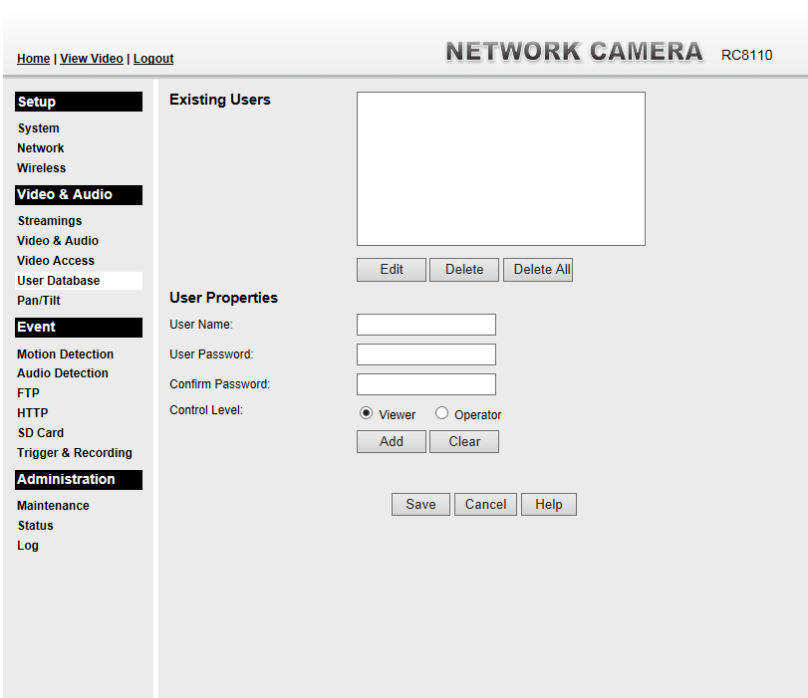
Home | View Video | Logout

NETWORK CAMERA RC8110

Setup
System
Network
Wireless

Video & Audio
Streamings
Video & Audio
Video Access
User Database
Pan/Tilt

Event
Motion Detection
Audio Detection
FTP
HTTP
SD Card
Trigger & Recording

Administration
Maintenance
Status
Log

Existing Users

Edit Delete Delete All

User Properties
User Name:
User Password:
Confirm Password:
Control Level: Viewer Operator

Add Clear

Save Cancel Help